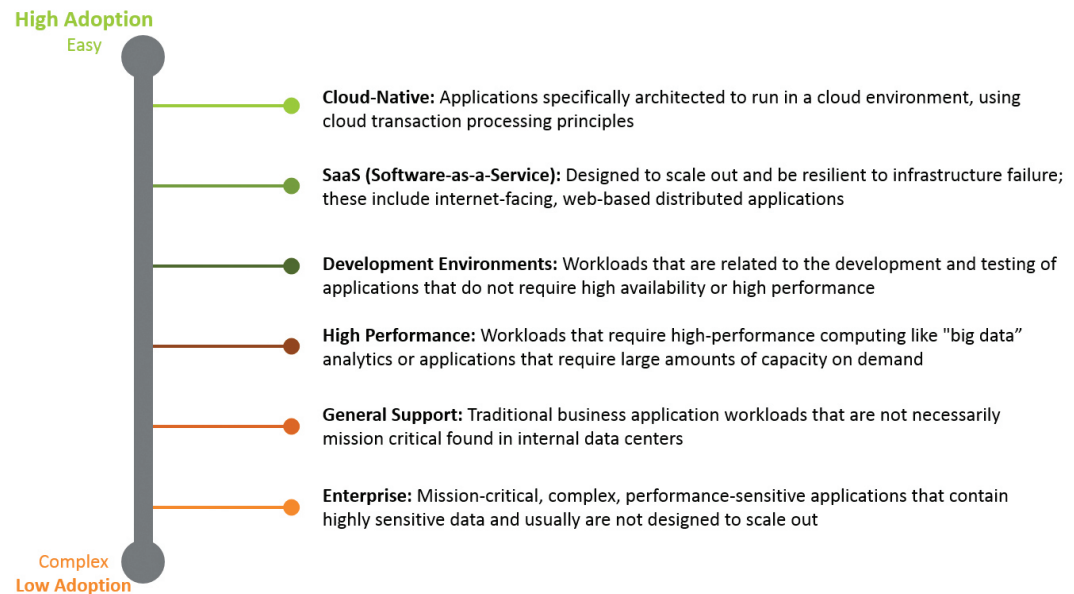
High Adoption
Easy

Cloud-Native: Applications specifically architected to run in a cloud environment, using cloud transaction processing principles

SaaS (Software-as-a-Service): Designed to scale out and be resilient to infrastructure failure; these include internet-facing, web-based distributed applications

Development Environments: Workloads that are related to the development and testing of applications that do not require high availability or high performance

High Performance: Workloads that require high-performance computing like "big data" analytics or applications that require large amounts of capacity on demand

General Support: Traditional business application workloads that are not necessarily mission critical found in internal data centers

Enterprise: Mission-critical, complex, performance-sensitive applications that contain highly sensitive data and usually are not designed to scale out

Complex
Low Adoption